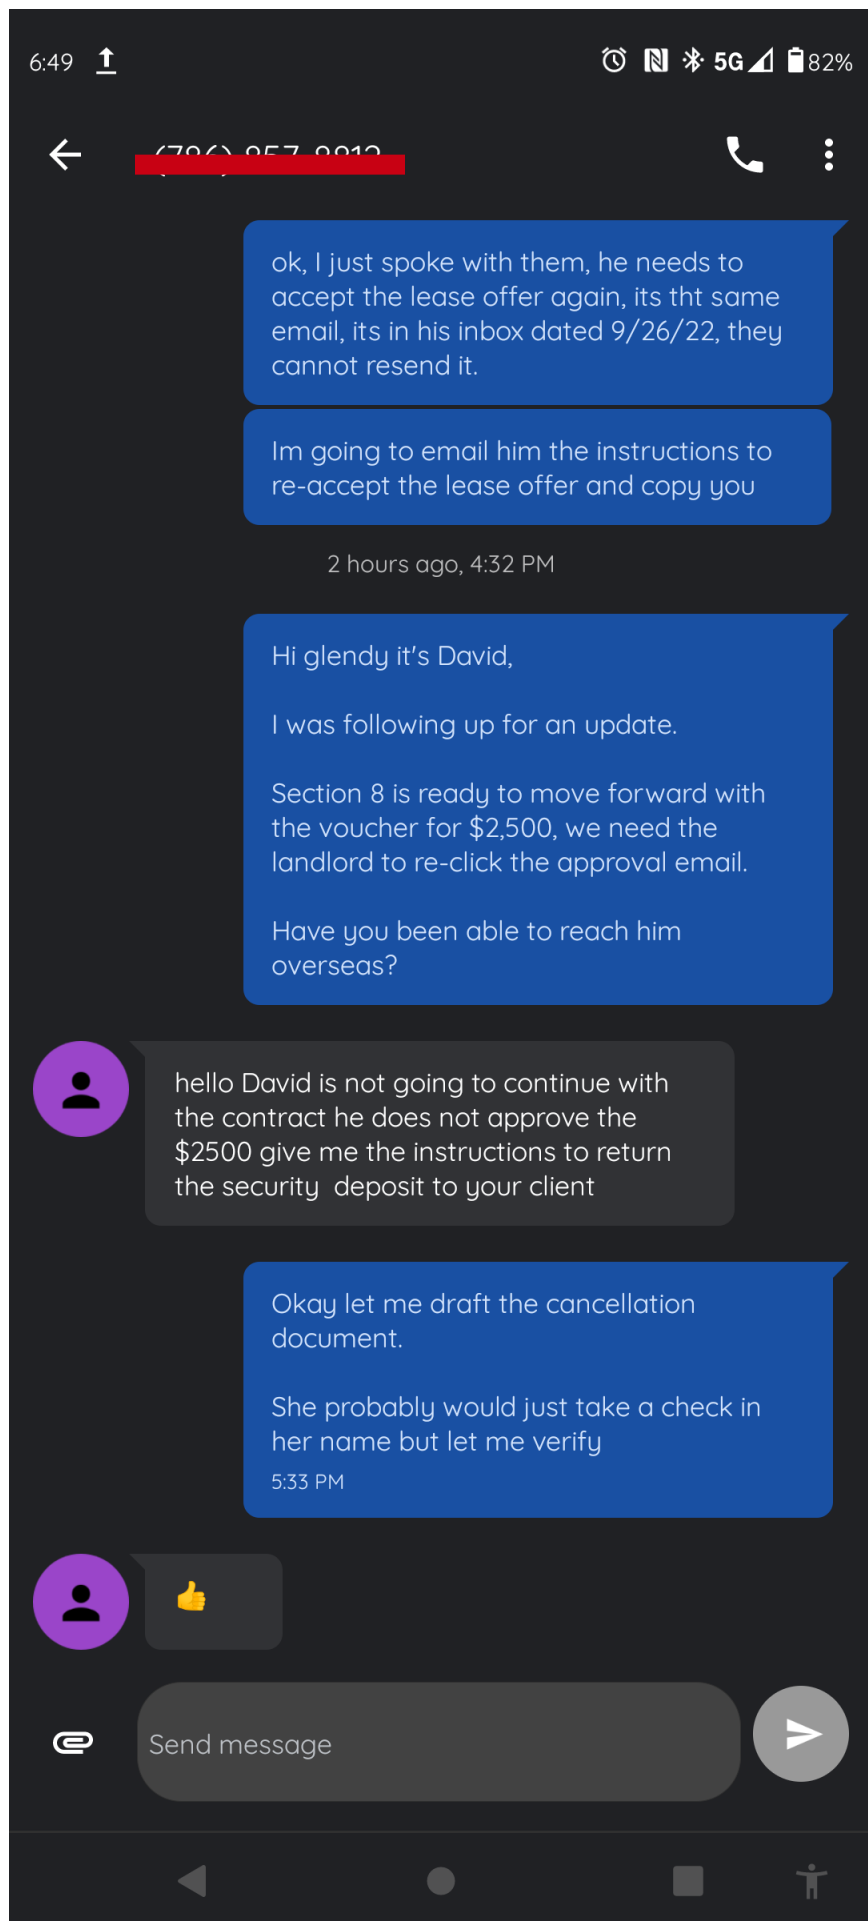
6:49 5G 82%

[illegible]

ok, I just spoke with them, he needs to accept the lease offer again, its tht same email, its in his inbox dated 9/26/22, they cannot resend it.

Im going to email him the instructions to re-accept the lease offer and copy you

2 hours ago, 4:32 PM

Hi glendy it's David,

I was following up for an update.

Section 8 is ready to move forward with the voucher for $2,500, we need the landlord to re-click the approval email.

Have you been able to reach him overseas?

hello David is not going to continue with the contract he does not approve the $2500 give me the instructions to return the security deposit to your client

Okay let me draft the cancellation document.

She probably would just take a check in her name but let me verify
5:33 PM

👍

Send message